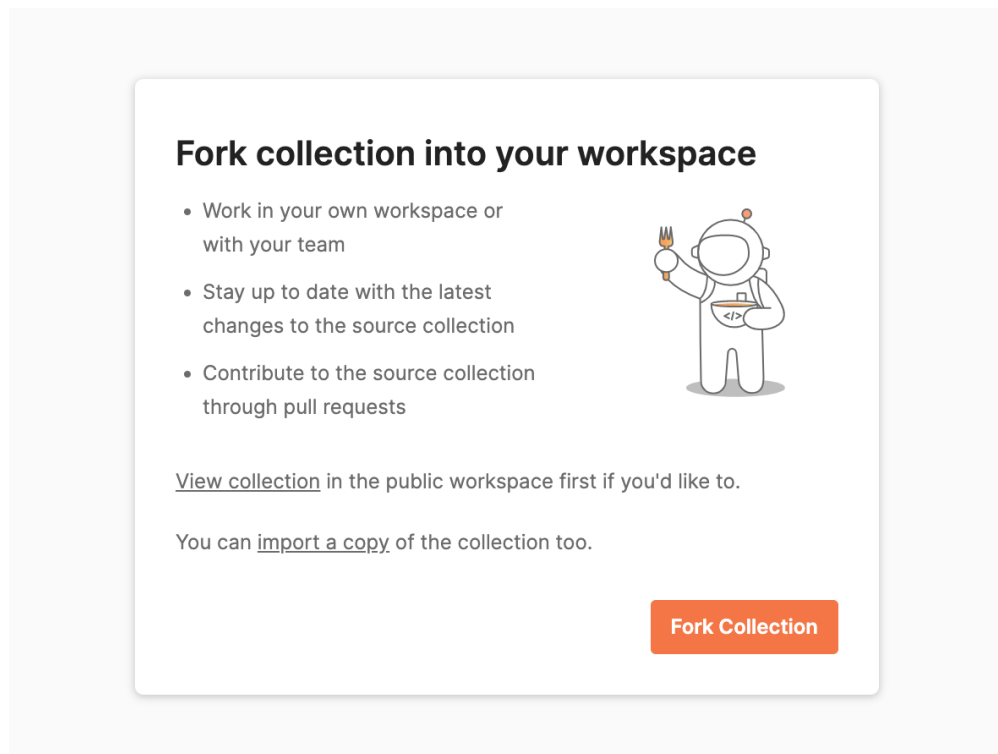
Fork collection into your workspace

- Work in your own workspace or with your team
- Stay up to date with the latest changes to the source collection
- Contribute to the source collection through pull requests

</>

View collection in the public workspace first if you'd like to.

You can import a copy of the collection too.

Fork Collection